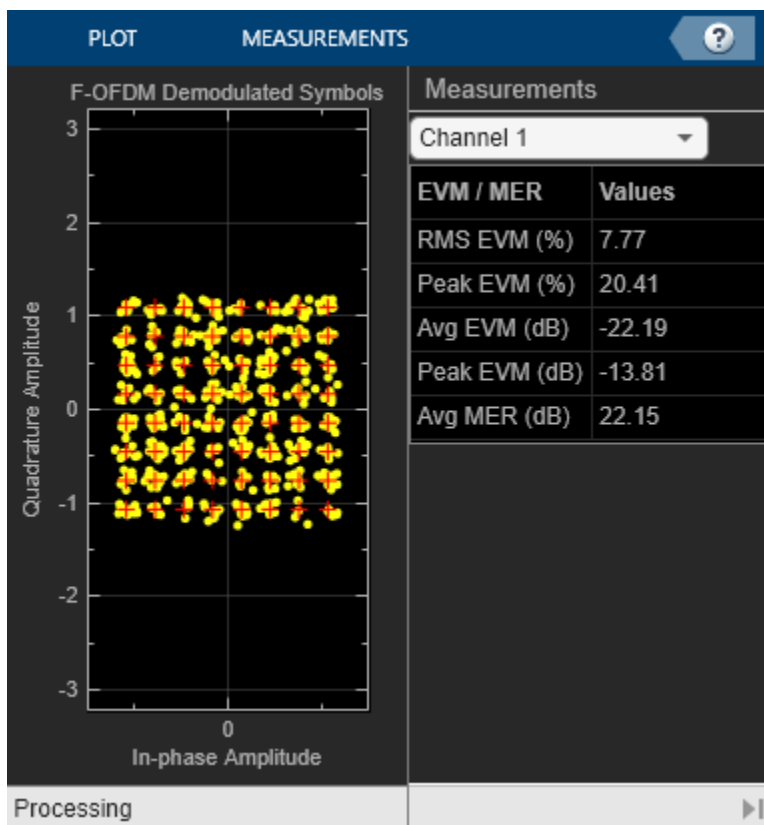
PLOT MEASUREMENTS ?

F-OFDM Demodulated Symbols

3
2
1
0
-1
-2
-3

Quadrature Amplitude

0
In-phase Amplitude

Measurements

Channel 1

| EVM / MER | Values |
|---|---|
| RMS EVM (%) | 7.77 |
| Peak EVM (%) | 20.41 |
| Avg EVM (dB) | -22.19 |
| Peak EVM (dB) | -13.81 |
| Avg MER (dB) | 22.15 |

Processing